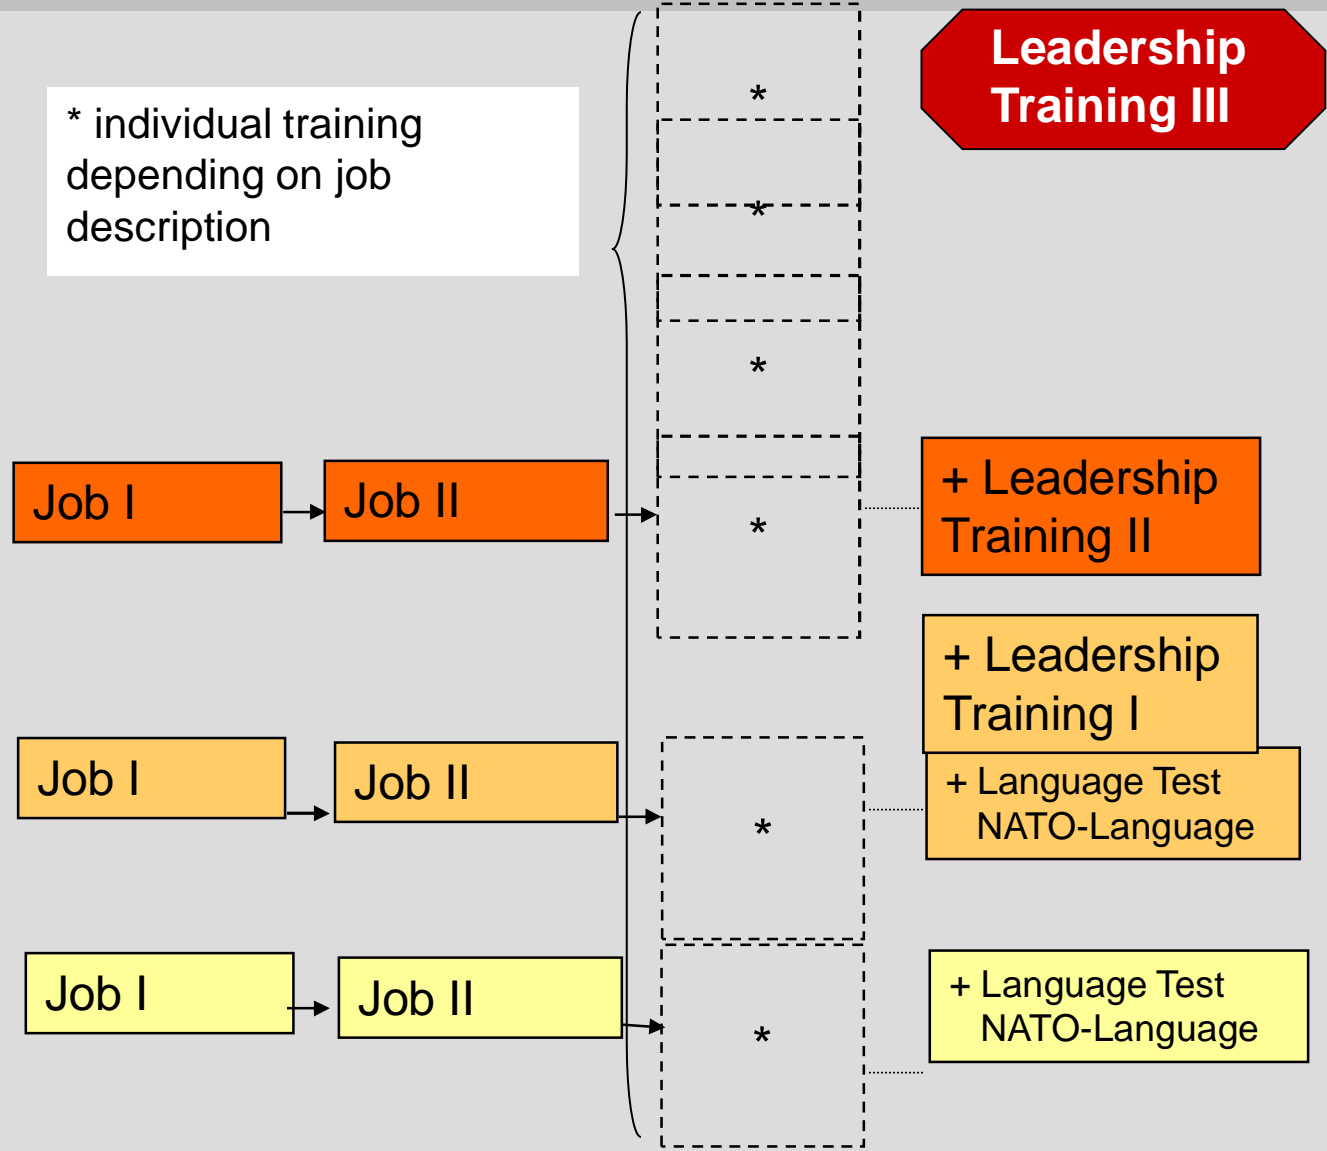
* individual training depending on job description

*

*

*

*

Leadership Training III

Job I

Job II

+ Leadership Training II

+ Leadership Training I

Job I

Job II

*

+ Language Test NATO-Language

Job I

Job II

*

+ Language Test NATO-Language